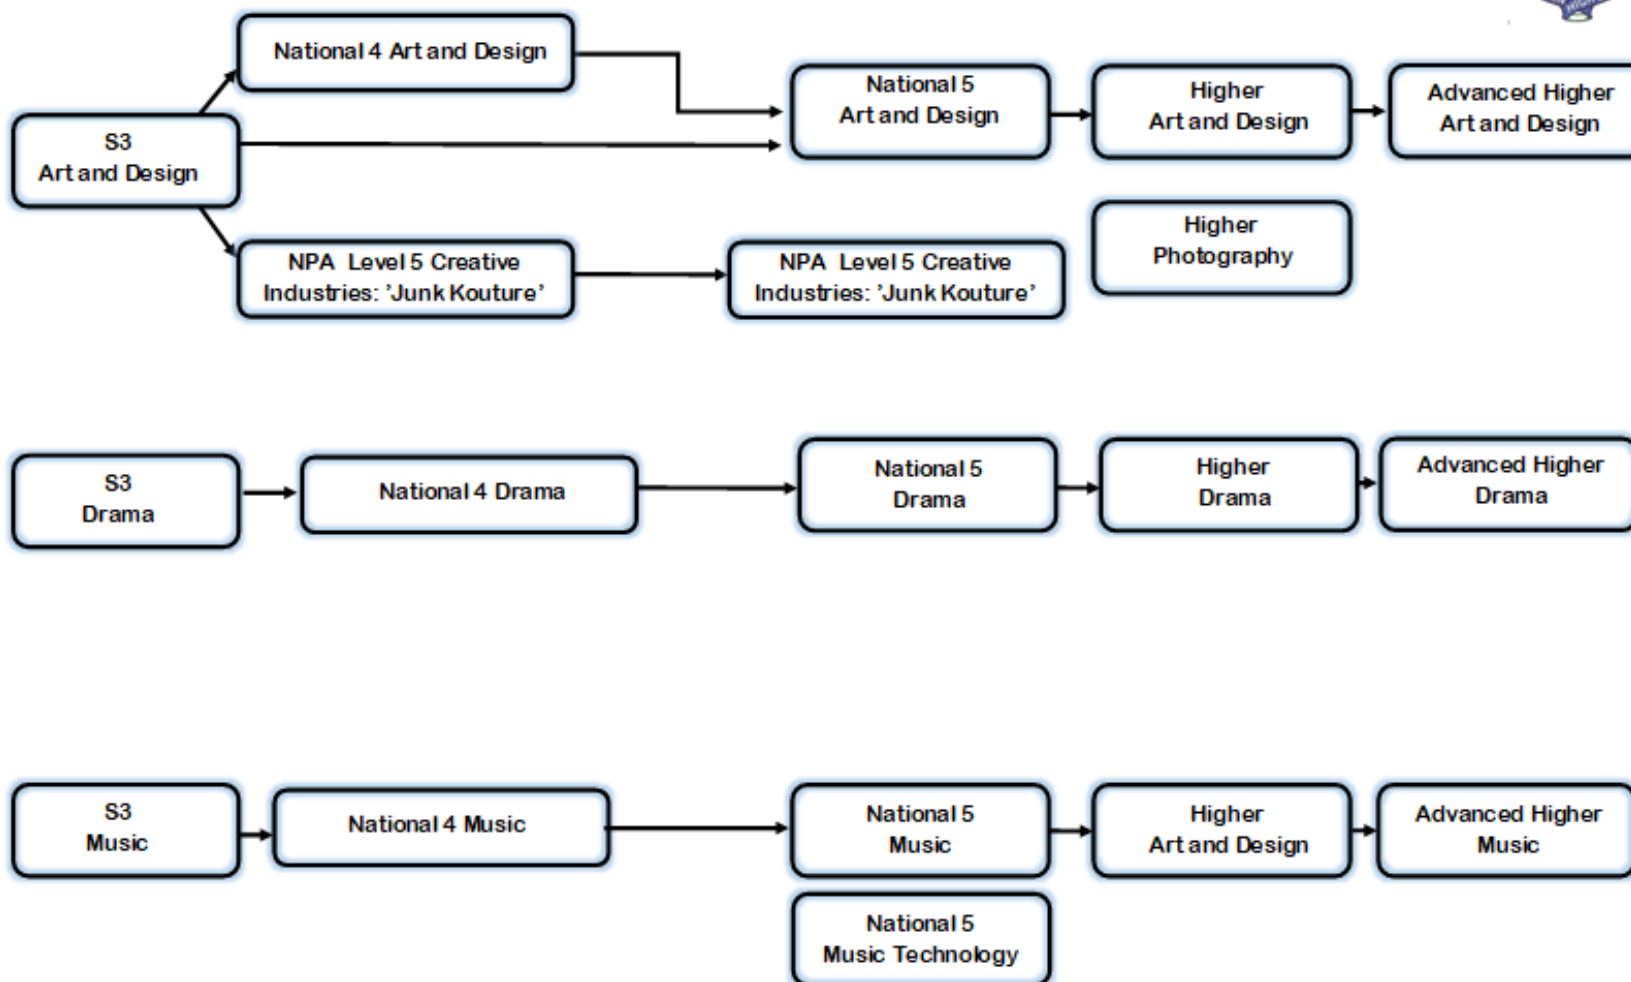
S3
Art and Design

National 4 Art and Design

NPA Level 5 Creative Industries: 'Junk Kouture'

National 5
Art and Design

NPA Level 5 Creative Industries: 'Junk Kouture'

Higher
Art and Design

Higher
Photography

Advanced Higher
Art and Design

S3
Drama

National 4 Drama

National 5
Drama

Higher
Drama

Advanced Higher
Drama

S3
Music

National 4 Music

National 5
Music

National 5
Music Technology

Higher
Art and Design

Advanced Higher
Music